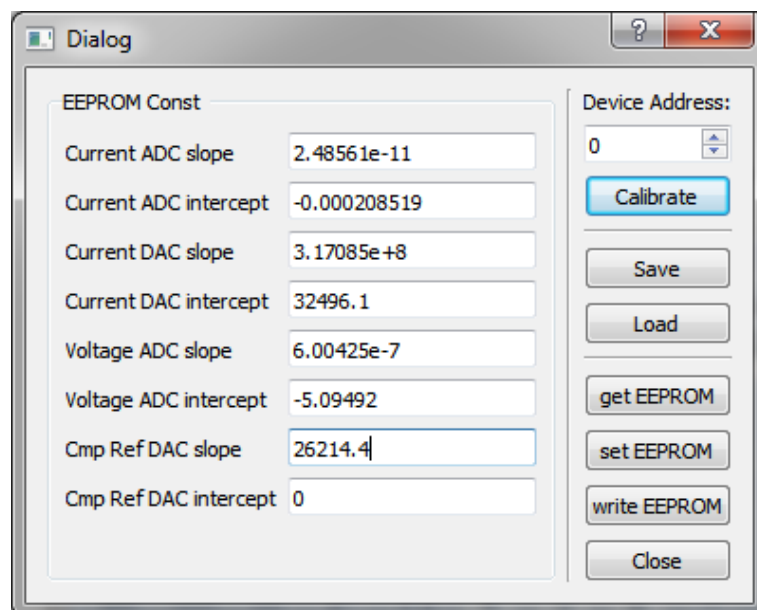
Dialog
?
X
EEPROM Const
Current ADC slope 2.48561e-11
Current ADC intercept -0.000208519
Current DAC slope 3.17085e+8
Current DAC intercept 32496.1
Voltage ADC slope 6.00425e-7
Voltage ADC intercept -5.09492
Cmp Ref DAC slope 26214.4
Cmp Ref DAC intercept 0
Device Address:
0
Calibrate
Save
Load
get EEPROM
set EEPROM
write EEPROM
Close